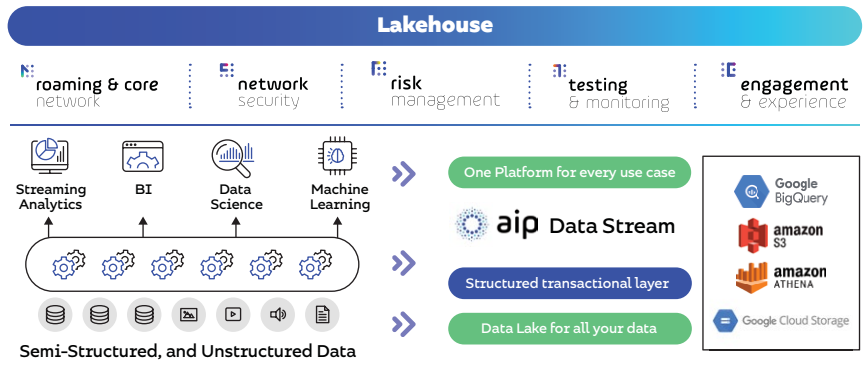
Lakehouse

roaming & core network

network security

risk management

testing & monitoring

engagement & experience

Streaming Analytics

BI

Data Science

Machine Learning

Semi-Structured, and Unstructured Data

One Platform for every use case

aip Data Stream

Structured transactional layer

Data Lake for all your data

Google BigQuery

amazon S3

amazon ATHENA

Google Cloud Storage